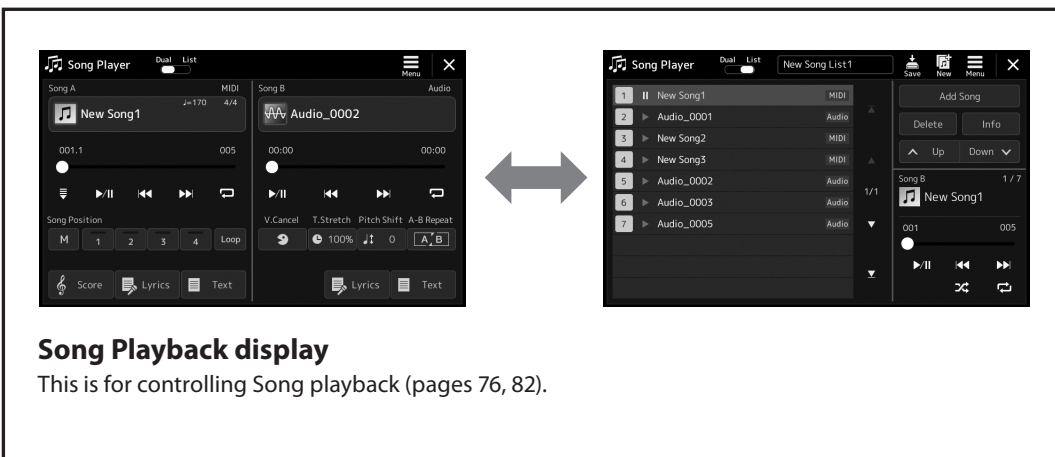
Song Player Dual List Menu

Song A MIDI
New Song1 ♩=170 4/4
001.1 005
Song Position
M 1 2 3 4 Loop
Score Lyrics Text

Song B Audio
Audio_0002
00:00 00:00
V.Cancel T.Stretch Pitch Shift A-B Repeat
100% 0 A B
Lyrics Text

Song Player Dual List New Song List1 Save New Menu

| | | |
|---|---|---|
| 1 | New Song1 | MIDI |
| 2 | Audio_0001 | Audio |
| 3 | New Song2 | MIDI |
| 4 | New Song3 | MIDI |
| 5 | Audio_0002 | Audio |
| 6 | Audio_0003 | Audio |
| 7 | Audio_0005 | Audio |

1/1

Add Song
Delete Info
Up Down
Song B 1 / 7
New Song1
001 005

**Song Playback display**

This is for controlling Song playback (pages 76, 82).